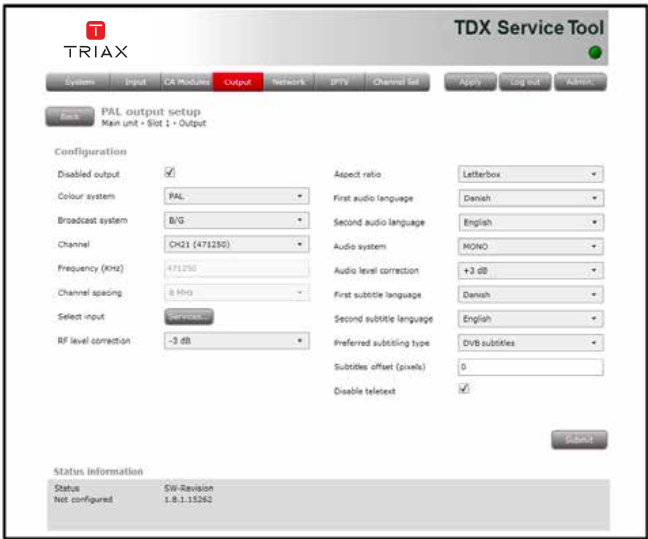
T
TRIAX

TDX Service Tool

System Input CA Modules Output Network IPTV Channel list Apply Log out Admin

Back PAL output setup
Main unit • Slot 1 • Output

Configuration

Disabled output ☑
Colour system PAL
Broadcast system B/G
Channel CH21 (471250)
Frequency (KHz) 471250
Channel spacing 8 MHz
Select input Services...
RF level correction -3 dB

Aspect ratio Letterbox
First audio language Danish
Second audio language English
Audio system MONO
Audio level correction +3 dB
First subtitle language Danish
Second subtitle language English
Preferred subtitling type DVB subtitles
Subtitles offset (pixels) 0
Disable teletext ☑

Submit

Status information

| Status | SW-Revision |
|---|---|
| Not configured | 1.8.1.15262 |